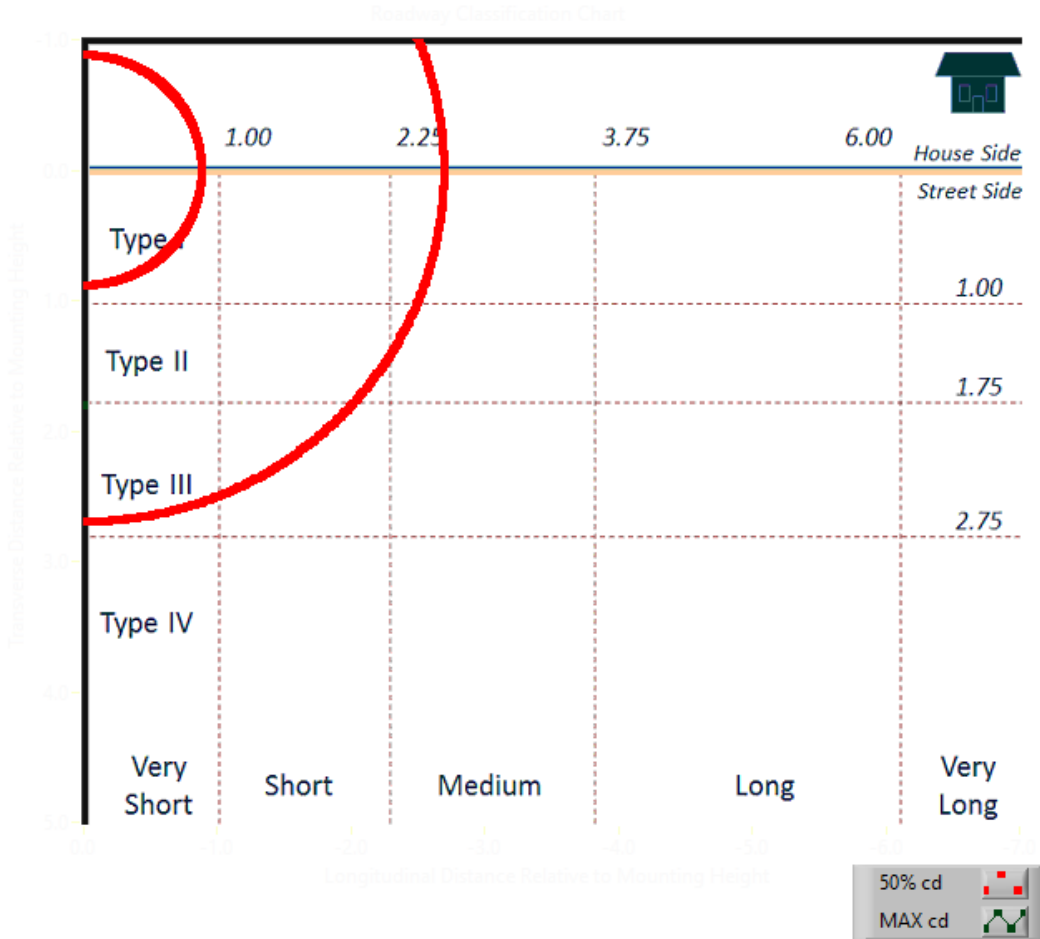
Roadway Classification Chart

-1.0

0.0

1.0

2.0

3.0

4.0

5.0

Transverse Distance Relative to Mounting Height

1.00 2.25 3.75 6.00

House Side

Street Side

Type I

Type II

Type III

Type IV

1.00

1.75

2.75

Very Short

Short

Medium

Long

Very Long

0.0 -1.0 -2.0 -3.0 -4.0 -5.0 -6.0 -7.0

Longitudinal Distance Relative to Mounting Height

50% cd

MAX cd